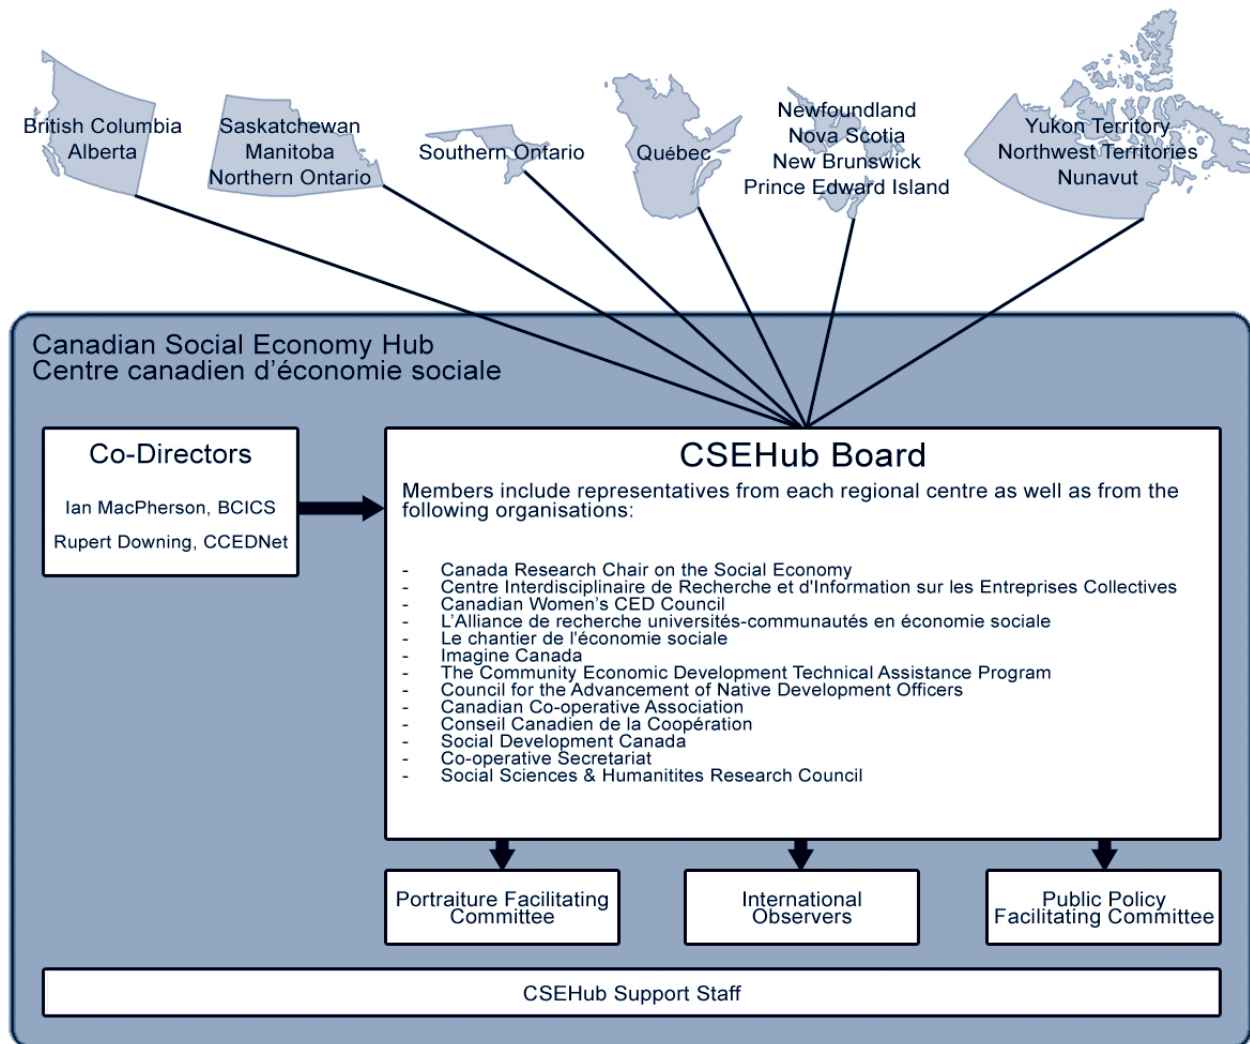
British Columbia
Alberta

Saskatchewan
Manitoba
Northern Ontario

Southern Ontario

Québec

Newfoundland
Nova Scotia
New Brunswick
Prince Edward Island

Yukon Territory
Northwest Territories
Nunavut

Canadian Social Economy Hub
Centre canadien d'économie sociale

Co-Directors

Ian MacPherson, BCICS

Rupert Downing, CCEDNet

CSEHub Board

Members include representatives from each regional centre as well as from the following organisations:

- Canada Research Chair on the Social Economy
- Centre Interdisciplinaire de Recherche et d'Information sur les Entreprises Collectives
- Canadian Women's CED Council
- L'Alliance de recherche universités-communautés en économie sociale
- Le chantier de l'économie sociale
- Imagine Canada
- The Community Economic Development Technical Assistance Program
- Council for the Advancement of Native Development Officers
- Canadian Co-operative Association
- Conseil Canadien de la Coopération
- Social Development Canada
- Co-operative Secretariat
- Social Sciences & Humanitites Research Council

Portraiture Facilitating Committee

International Observers

Public Policy Facilitating Committee

CSEHub Support Staff